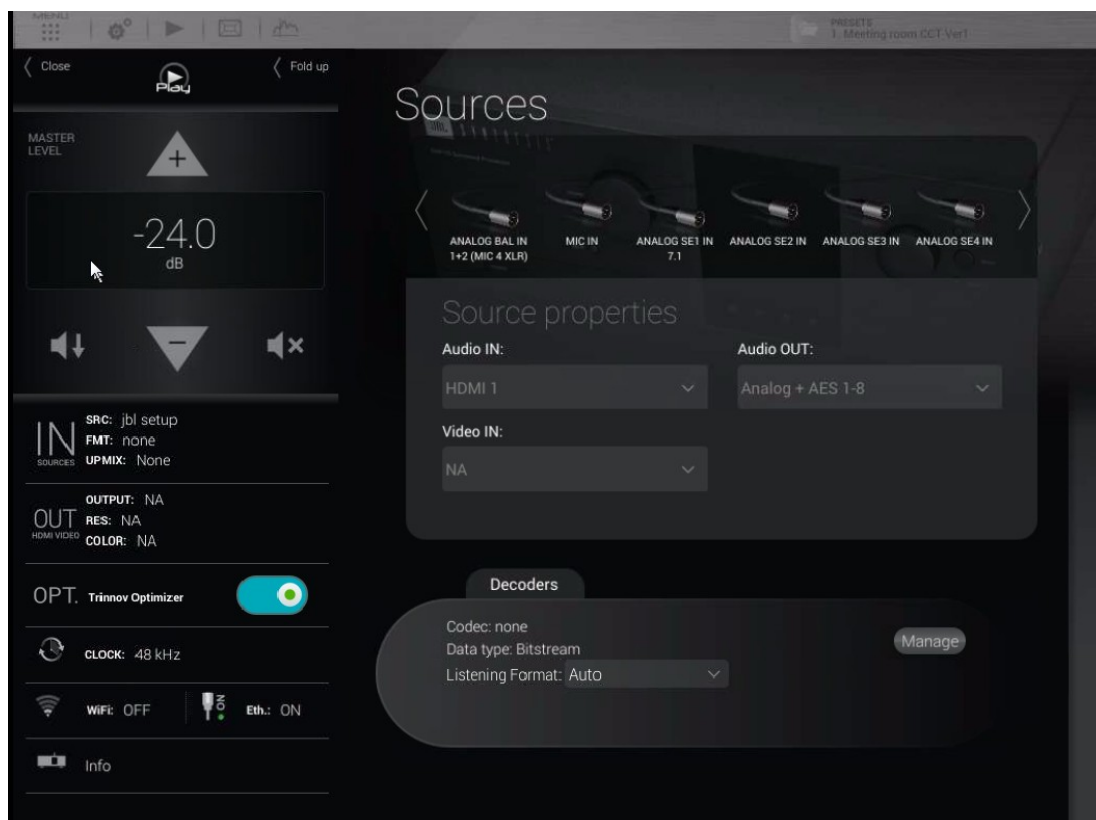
MENU

PRESETS
1. Meeting room CCT-Ver1

Close

Play

Fold up

MASTER LEVEL

+

-24.0
dB

−

IN
SOURCES
SRC: jbl setup
FMT: none
UPMIX: None

OUT
HDMI VIDEO
OUTPUT: NA
RES: NA
COLOR: NA

OPT. Trinnov Optimizer

CLOCK: 48 kHz

WiFi: OFF

ON

Eth.: ON

Info

Sources

ANALOG BAL IN 1+2 (MIC 4 XLR)

MIC IN

ANALOG SE1 IN 7.1

ANALOG SE2 IN

ANALOG SE3 IN

ANALOG SE4 IN

Source properties

Audio IN:

HDMI 1

Audio OUT:

Analog + AES 1-8

Video IN:

NA

Decoders

Codec: none
Data type: Bitstream
Listening Format: Auto

Manage